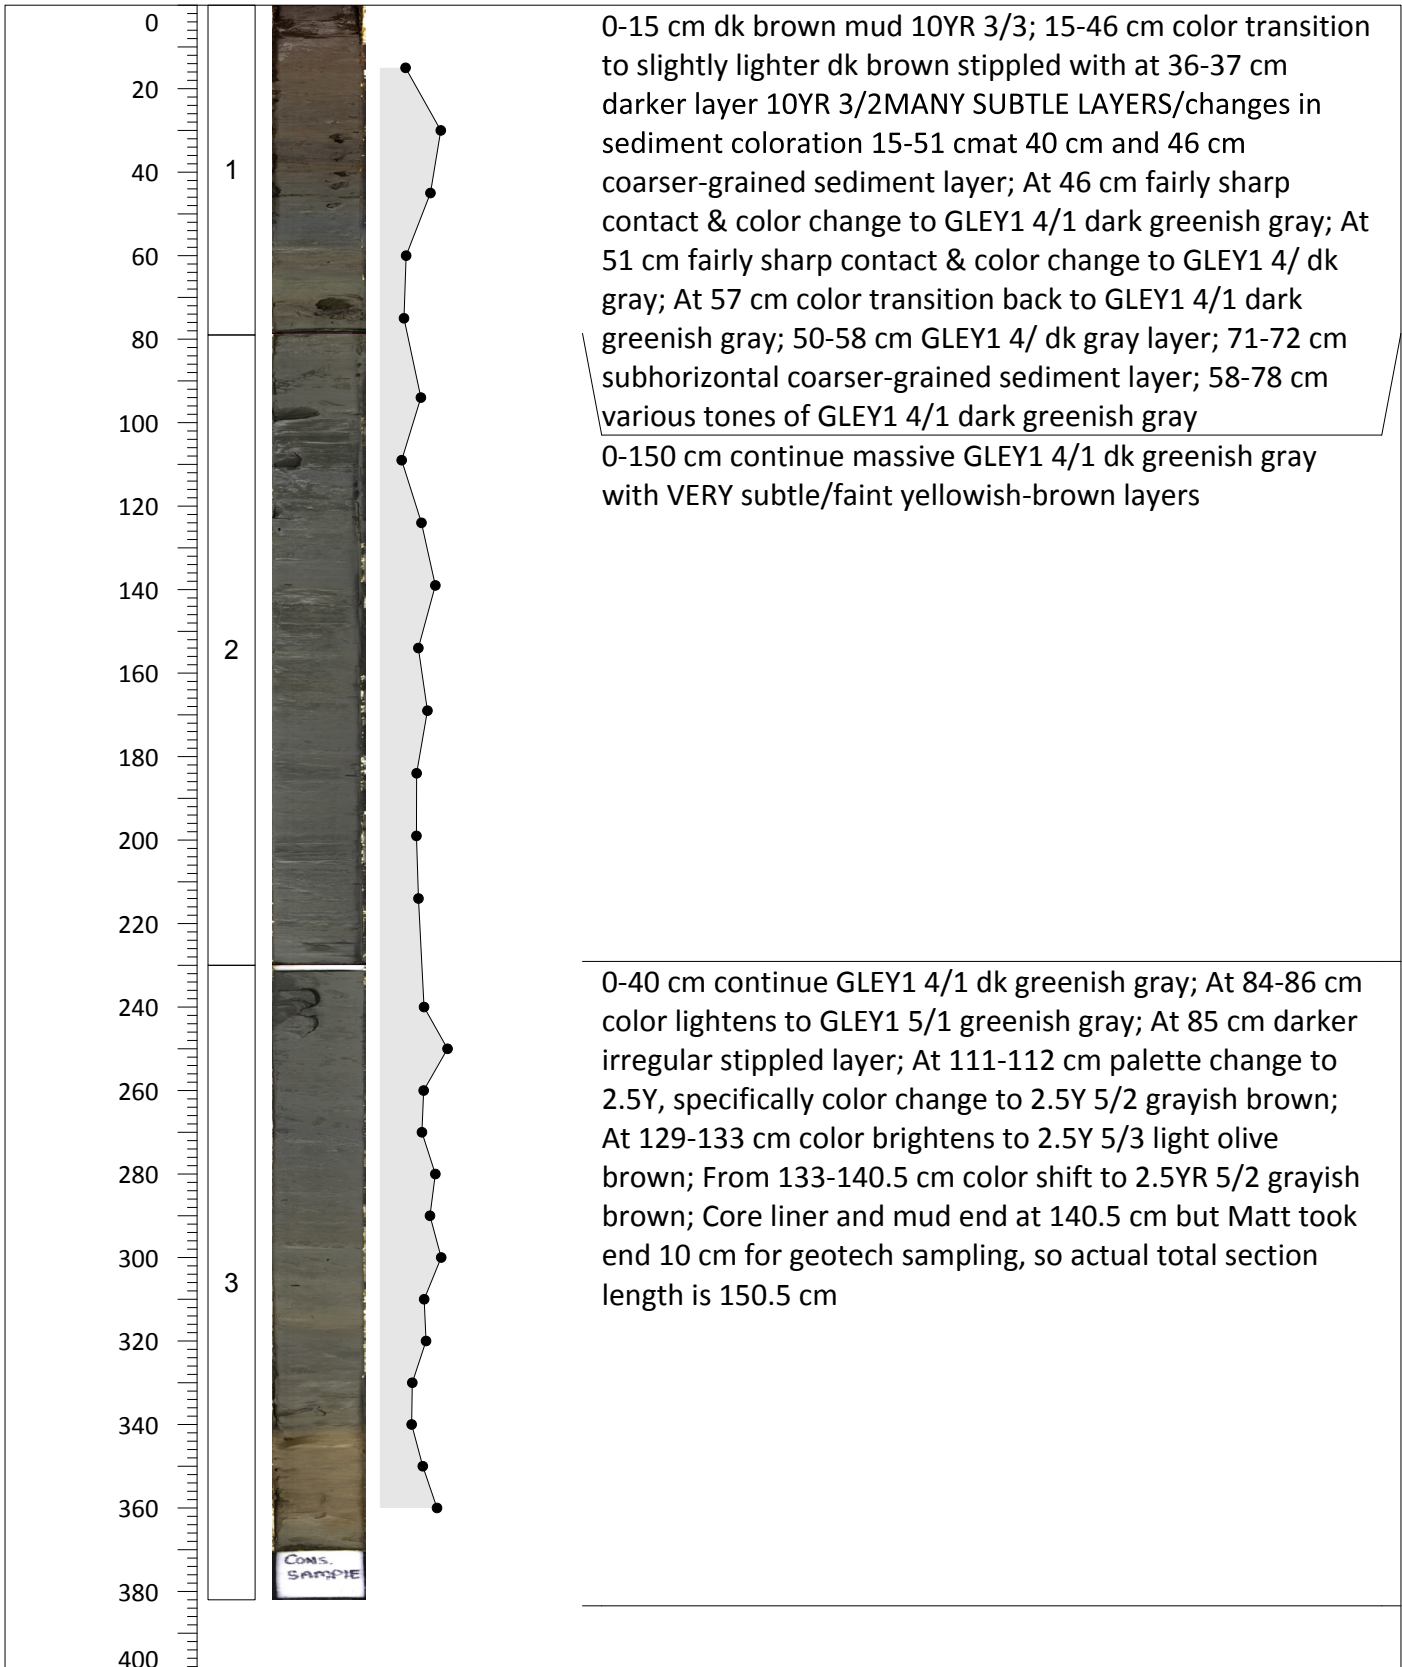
0
20
40
60
80
100
120
140
160
180
200
220
240
260
280
300
320
340
360
380
400

1
2
3

CONS. SAMPLE

0-15 cm dk brown mud 10YR 3/3; 15-46 cm color transition to slightly lighter dk brown stippled with at 36-37 cm darker layer 10YR 3/2MANY SUBTLE LAYERS/changes in sediment coloration 15-51 cmat 40 cm and 46 cm coarser-grained sediment layer; At 46 cm fairly sharp contact & color change to GLEY1 4/1 dark greenish gray; At 51 cm fairly sharp contact & color change to GLEY1 4/ dk gray; At 57 cm color transition back to GLEY1 4/1 dark greenish gray; 50-58 cm GLEY1 4/ dk gray layer; 71-72 cm subhorizontal coarser-grained sediment layer; 58-78 cm various tones of GLEY1 4/1 dark greenish gray

0-150 cm continue massive GLEY1 4/1 dk greenish gray with VERY subtle/faint yellowish-brown layers

0-40 cm continue GLEY1 4/1 dk greenish gray; At 84-86 cm color lightens to GLEY1 5/1 greenish gray; At 85 cm darker irregular stippled layer; At 111-112 cm palette change to 2.5Y, specifically color change to 2.5Y 5/2 grayish brown; At 129-133 cm color brightens to 2.5Y 5/3 light olive brown; From 133-140.5 cm color shift to 2.5YR 5/2 grayish brown; Core liner and mud end at 140.5 cm but Matt took end 10 cm for geotech sampling, so actual total section length is 150.5 cm